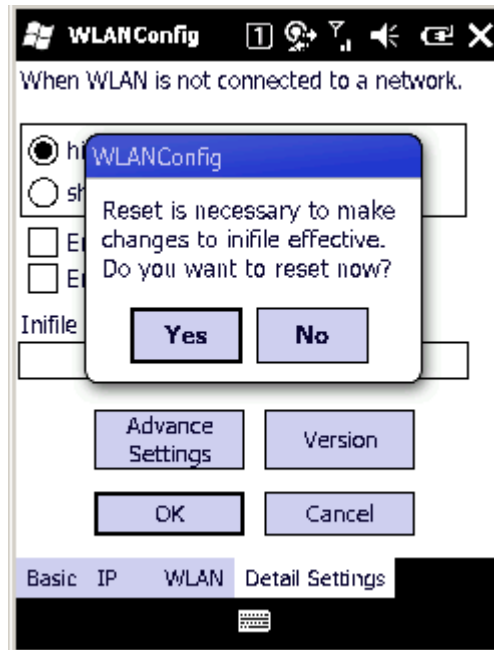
WLANConfig

When WLAN is not connected to a network.

hi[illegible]

sh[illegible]

E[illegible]

E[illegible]

Inifile

WLANConfig

Reset is necessary to make changes to inifile effective. Do you want to reset now?

Yes

No

Advance Settings

Version

OK

Cancel

Basic IP WLAN Detail Settings